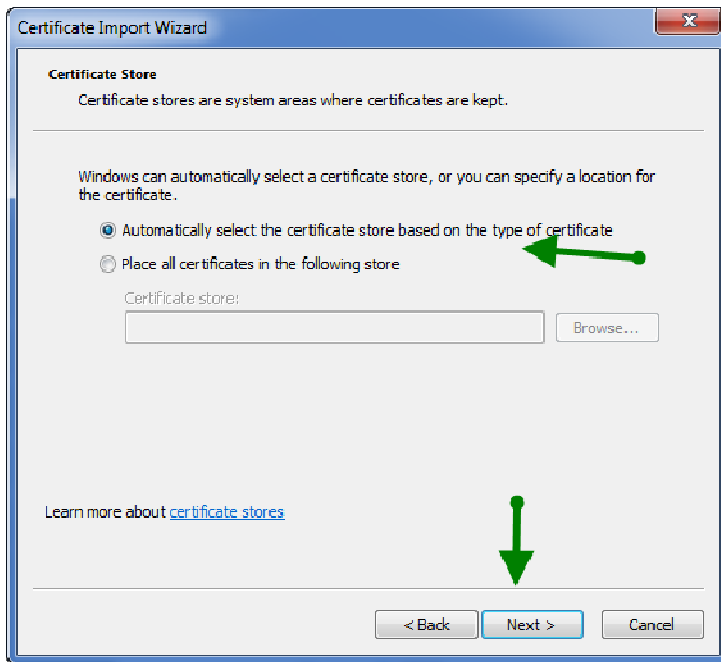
Certificate Import Wizard

Certificate Store

Certificate stores are system areas where certificates are kept.

Windows can automatically select a certificate store, or you can specify a location for the certificate.

Automatically select the certificate store based on the type of certificate

Place all certificates in the following store

Certificate store:

Browse...

Learn more about certificate stores

< Back

Next >

Cancel